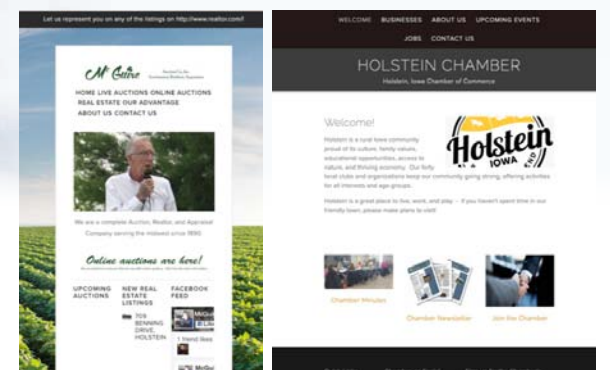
Let us represent you on any of the listings on http://www.realtor.com!

McGuire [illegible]

HOME LIVE AUCTIONS ONLINE AUCTIONS REAL ESTATE OUR ADVANTAGE ABOUT US CONTACT US

We are a complete Auction, Realtor, and Appraisal Company serving the midwest since 1890.

Online auctions are here!

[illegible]

UPCOMING AUCTIONS

NEW REAL ESTATE LISTINGS

709 BENNING DRIVE, HOLSTEIN

FACEBOOK FEED

McGu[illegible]

WELCOME BUSINESSES ABOUT US UPCOMING EVENTS JOBS CONTACT US

HOLSTEIN CHAMBER

Holstein, Iowa Chamber of Commerce

Welcome!

Holstein is a rural Iowa community proud of its culture, family values, educational opportunities, access to nature, and thriving economy. Our forty local clubs and organizations keep our community going strong, offering activities for all interests and age groups.

Holstein is a great place to live, work, and play – if you haven't spent time in our friendly town, please make plans to visit!

Holstein IOWA

Chamber Minutes

Chamber Newsletter

Join the Chamber